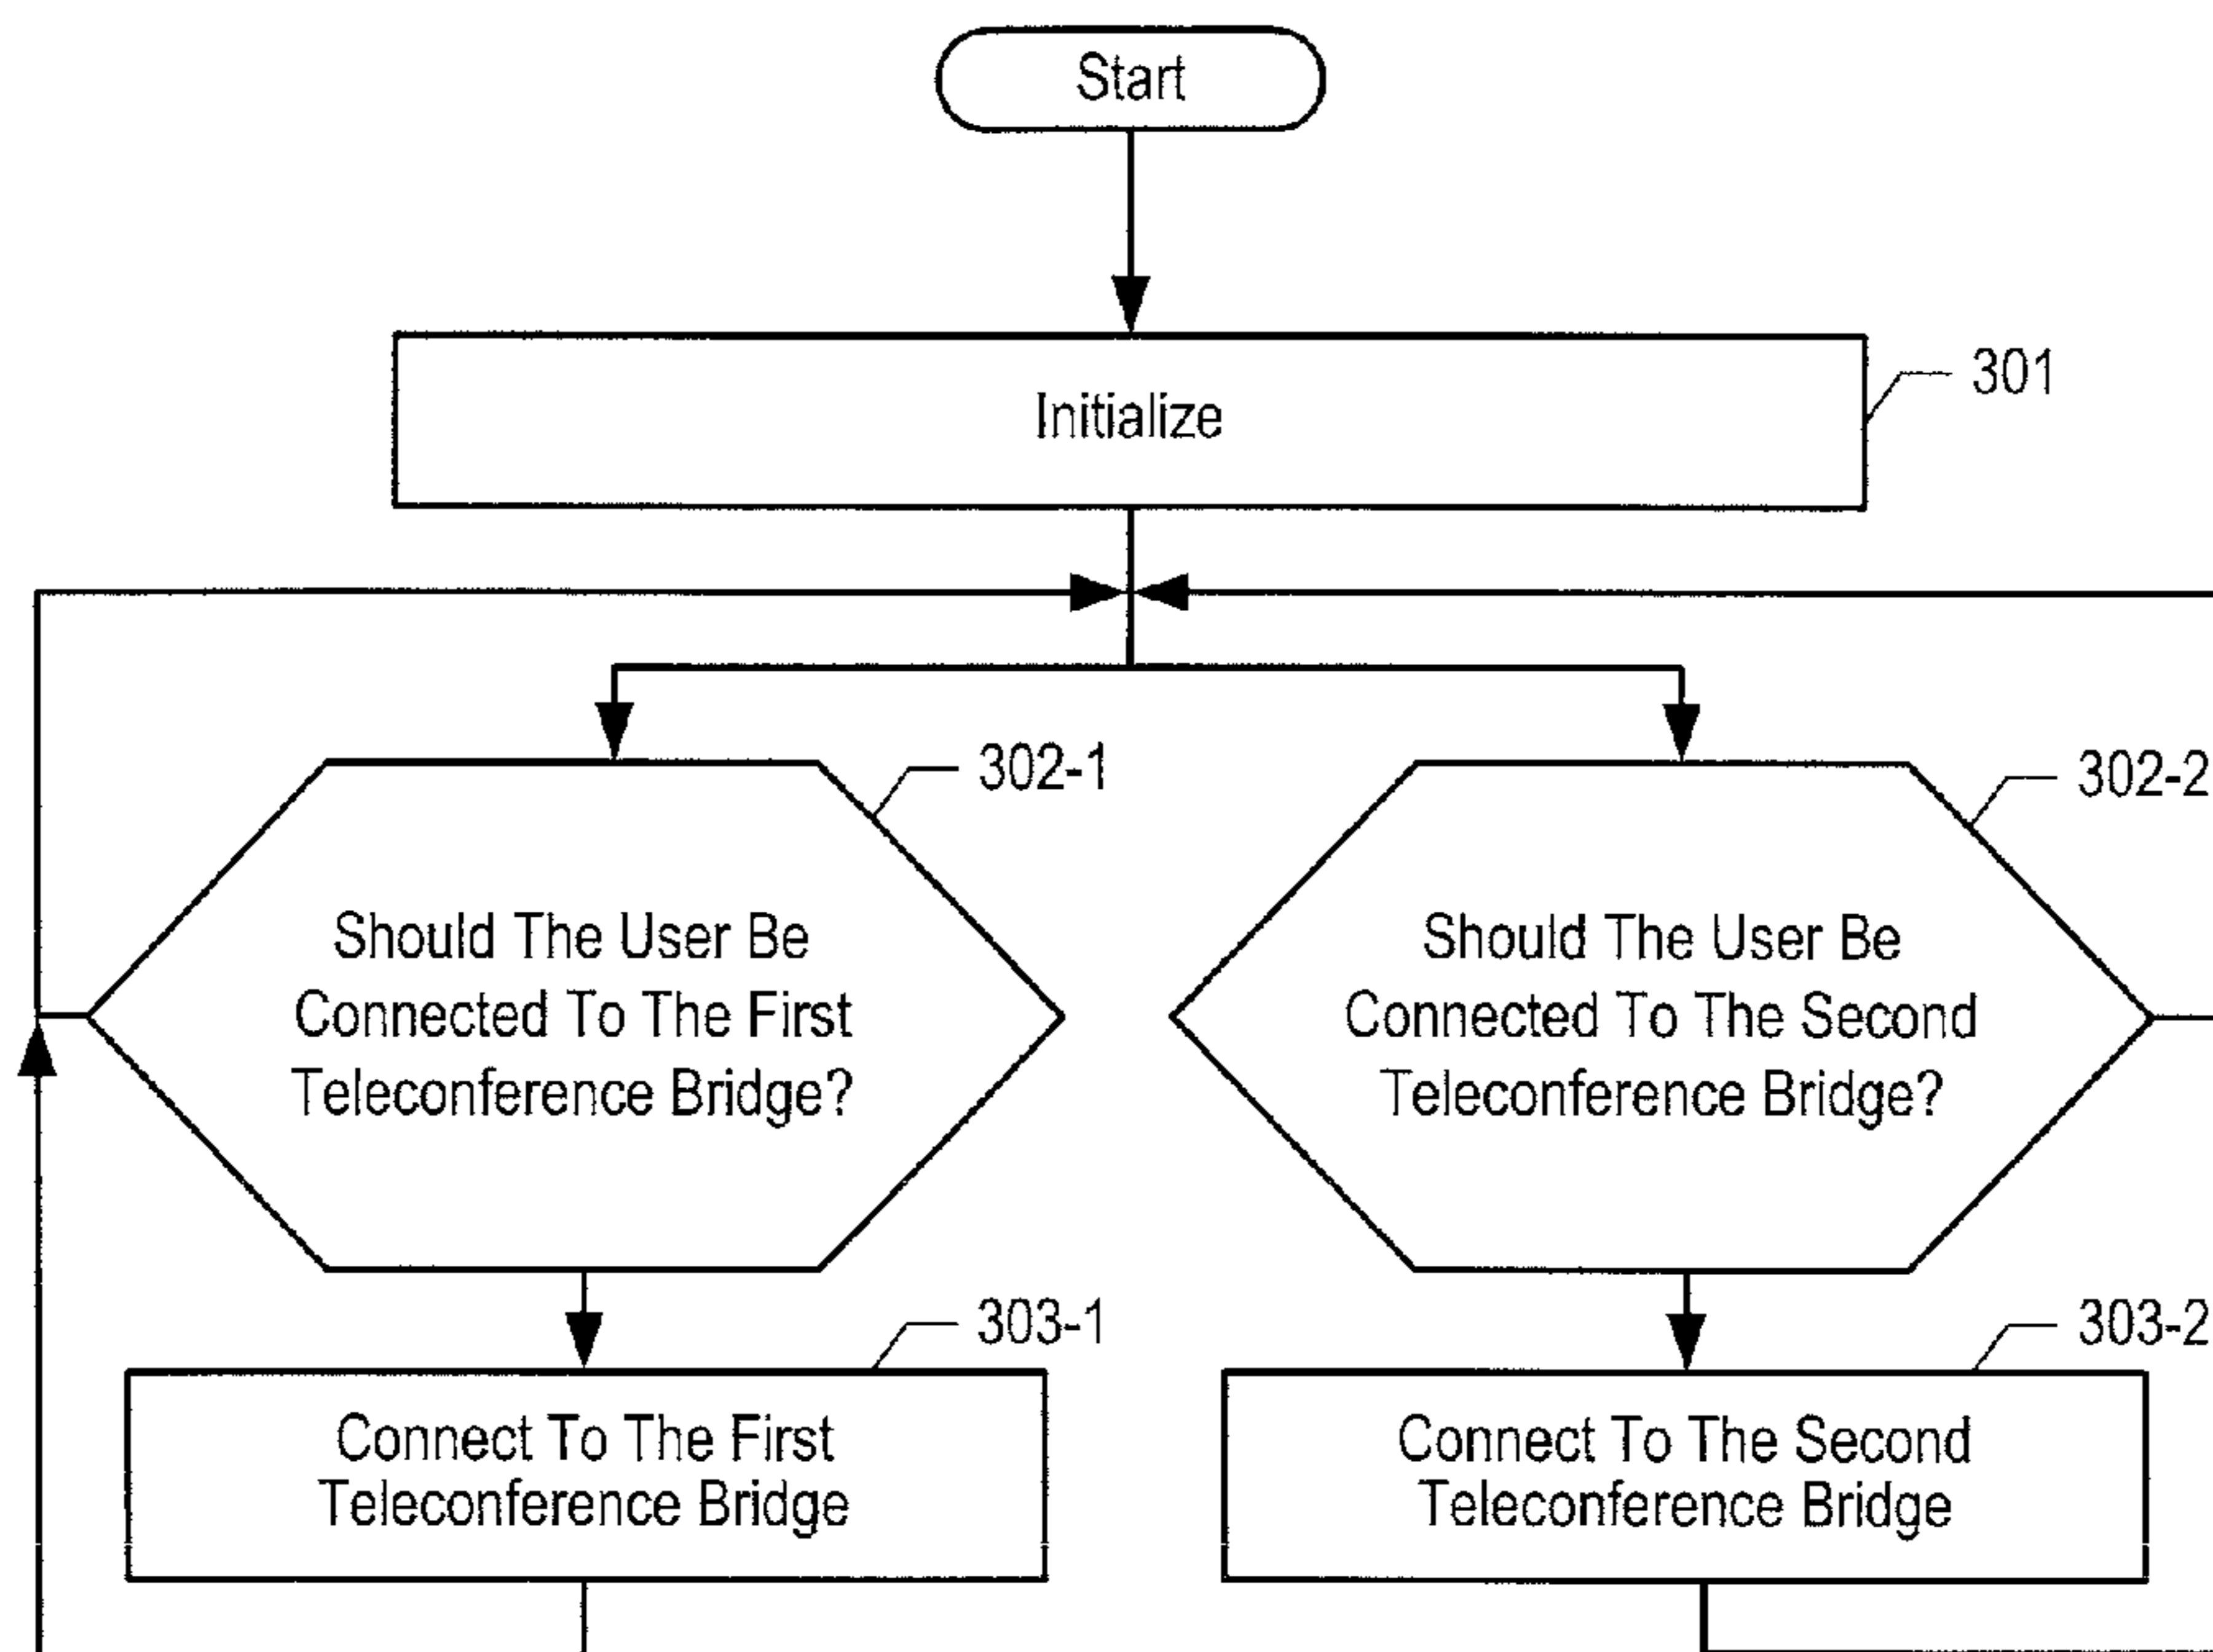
Start

Initialize

301

302-1

Should The User Be Connected To The First Teleconference Bridge?

302-2

Should The User Be Connected To The Second Teleconference Bridge?

303-1

Connect To The First Teleconference Bridge

303-2

Connect To The Second Teleconference Bridge